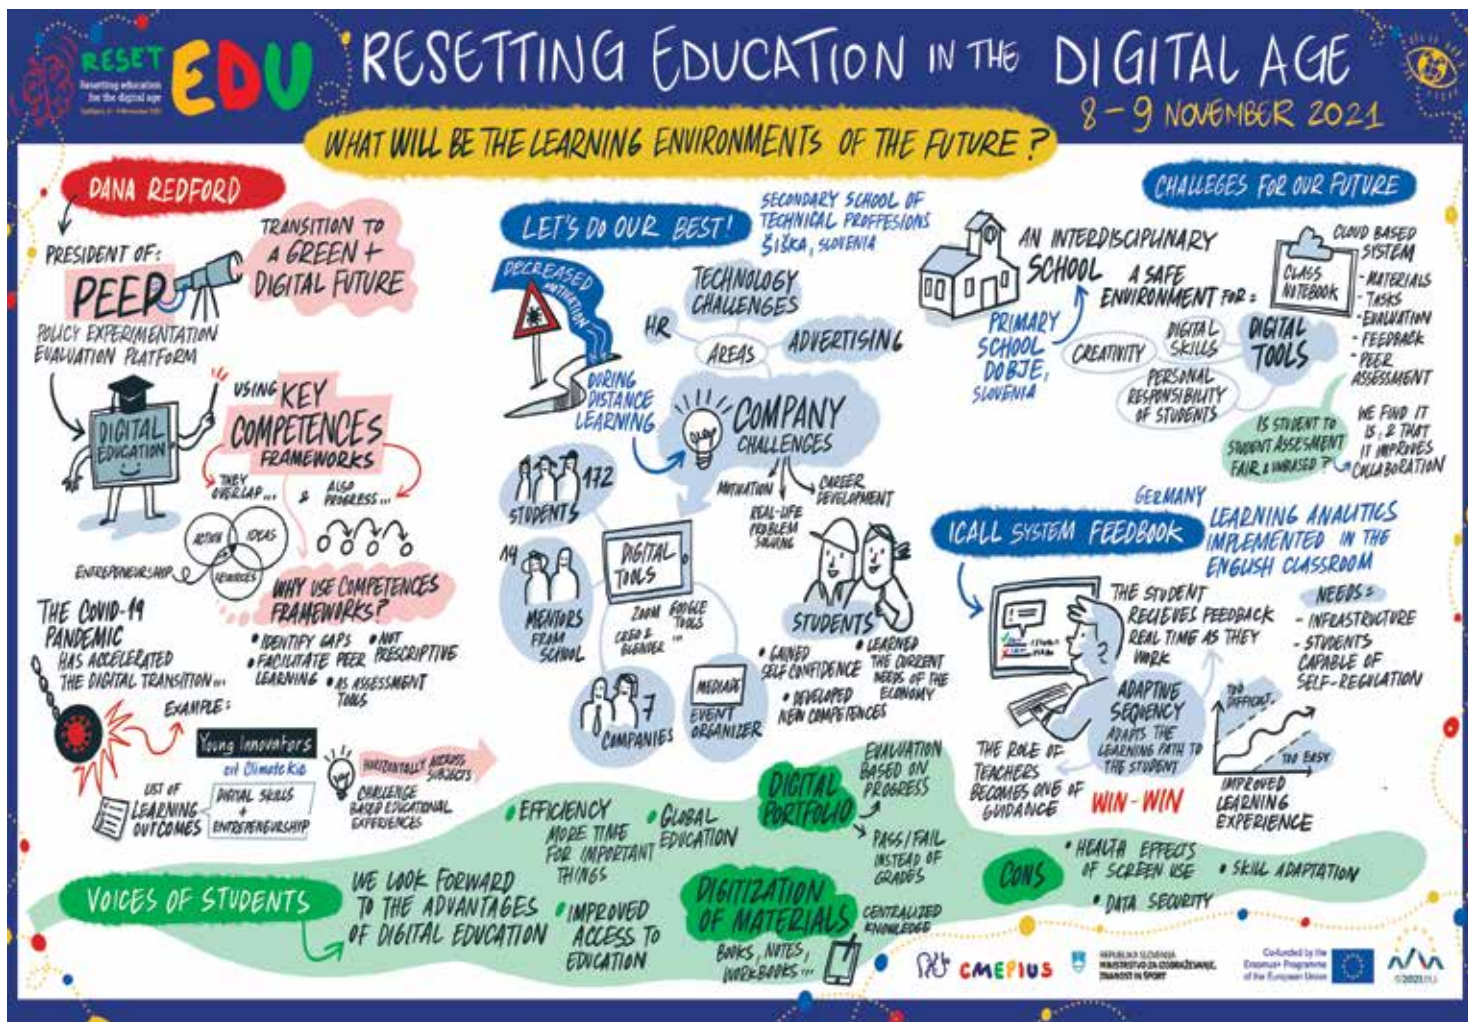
RESET EDU Resetting education for the digital age

RESETTING EDUCATION IN THE DIGITAL AGE
8-9 NOVEMBER 2021

WHAT WILL BE THE LEARNING ENVIRONMENTS OF THE FUTURE?

DANA REDFORD
PRESIDENT OF:
PEER
POLICY EXPERIMENTATION EVALUATION PLATFORM
TRANSITION TO A GREEN + DIGITAL FUTURE
DIGITAL EDUCATION
USING KEY COMPETENCES FRAMEWORKS
THEY OVERLAP... & ALSO PROGRESS...
ACTION IDEAS RESOURCES
ENTREPRENEURSHIP
WHY USE COMPETENCES FRAMEWORKS?
• IDENTIFY GAPS • NOT PRESCRIPTIVE
• FACILITATE PEER LEARNING • AS ASSESSMENT TOOLS
THE COVID-19 PANDEMIC HAS ACCELERATED THE DIGITAL TRANSITION...
EXAMPLE:
Young Innovators
on Climate Kic
LIST OF LEARNING OUTCOMES
DIGITAL SKILLS + ENTREPRENEURSHIP
CHALLENGE BASED EDUCATIONAL EXPERIENCES
HORIZONTALLY ACROSS SUBJECTS

LET'S DO OUR BEST!
SECONDARY SCHOOL OF TECHNICAL PROFESSIONS ŠIŠKA, SLOVENIA
DECREASED MOTIVATION
DURING DISTANCE LEARNING
TECHNOLOGY CHALLENGES
HR
AREAS
ADVERTISING
COMPANY CHALLENGES
MOTIVATION
CAREER DEVELOPMENT
REAL-LIFE PROBLEM SOLVING
172 STUDENTS
14 MENTORS FROM SCHOOL
DIGITAL TOOLS
ZOOM GOOGLE TOOLS
CREO & BLENDER
7 COMPANIES
MEDIATE EVENT ORGANIZER
STUDENTS
• GAINED SELF CONFIDENCE
• LEARNED THE CURRENT NEEDS OF THE ECONOMY
• DEVELOPED NEW COMPETENCES

CHALLEGES FOR OUR FUTURE
AN INTERDISCIPLINARY SCHOOL
A SAFE ENVIRONMENT FOR:
PRIMARY SCHOOL DOBJE, SLOVENIA
CREATIVITY
DIGITAL SKILLS
PERSONAL RESPONSIBILITY OF STUDENTS
DIGITAL TOOLS
CLASS NOTEBOOK
CLOUD BASED SYSTEM
- MATERIALS
- TASKS
- EVALUATION
- FEEDBACK
- PEER ASSESSMENT
IS STUDENT TO STUDENT ASSESMENT FAIR & UNBIASED?
WE FIND IT IS, & THAT IT IMPROVES COLLABORATION

GERMANY
ICALL SYSTEM FEEDBOOK
LEARNING ANALYTICS IMPLEMENTED IN THE ENGLISH CLASSROOM
THE STUDENT RECIEVES FEEDBACK REAL TIME AS THEY WORK
NEEDS:
- INFRASTRUCTURE
- STUDENTS CAPABLE OF SELF-REGULATION
ADAPTIVE SEQUENCY
ADAPTS THE LEARNING PATH TO THE STUDENT
TOO DIFFICULT
TOO EASY
THE ROLE OF TEACHERS BECOMES ONE OF GUIDANCE
WIN-WIN
IMPROVED LEARNING EXPERIENCE

VOICES OF STUDENTS
WE LOOK FORWARD TO THE ADVANTAGES OF DIGITAL EDUCATION
• EFFICIENCY MORE TIME FOR IMPORTANT THINGS
• GLOBAL EDUCATION
• IMPROVED ACCESS TO EDUCATION
DIGITAL PORTFOLIO
EVALUATION BASED ON PROGRESS
PASS/FAIL INSTEAD OF GRADES
DIGITIZATION OF MATERIALS
BOOKS, NOTES, WORKBOOKS...
CENTRALIZED KNOWLEDGE
CONS
• HEALTH EFFECTS OF SCREEN USE
• SKILL ADAPTATION
• DATA SECURITY

CMEPIUS
REPUBLIKA SLOVENIJA MINISTRSTVO ZA IZOBRAŽEVANJE, ZNANOST IN ŠPORT
Co-funded by the Erasmus+ Programme of the European Union